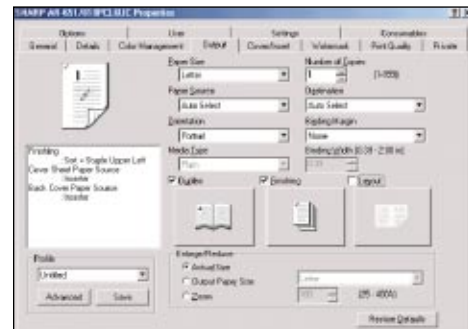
SHARP AR-651/81 BPCL6UC Properties

Options | User | Settings | Consumables
General | Details | Color Management | Output | Cover/Insert | Watermark | Print Quality | Private

Paper Size
Letter

Number of Copies
1 (1-999)

Paper Source
Auto Select

Destination
Auto Select

Orientation
Portrait

Binding Margin
None

Media Type
Plain

Binding Width (0.39 - 2.00 in)
0.39

Finishing
Sort + Staple Upper Left
Cover Sheet Paper Source
Inserter
Back Cover Paper Source
Inserter

Duplex
Finishing
Layout

Profile
Untitled

Advanced | Save

Enlarge/Reduce
Actual Size
Output Paper Size
Letter
Zoom
100 (25 - 400%)

Restore Defaults